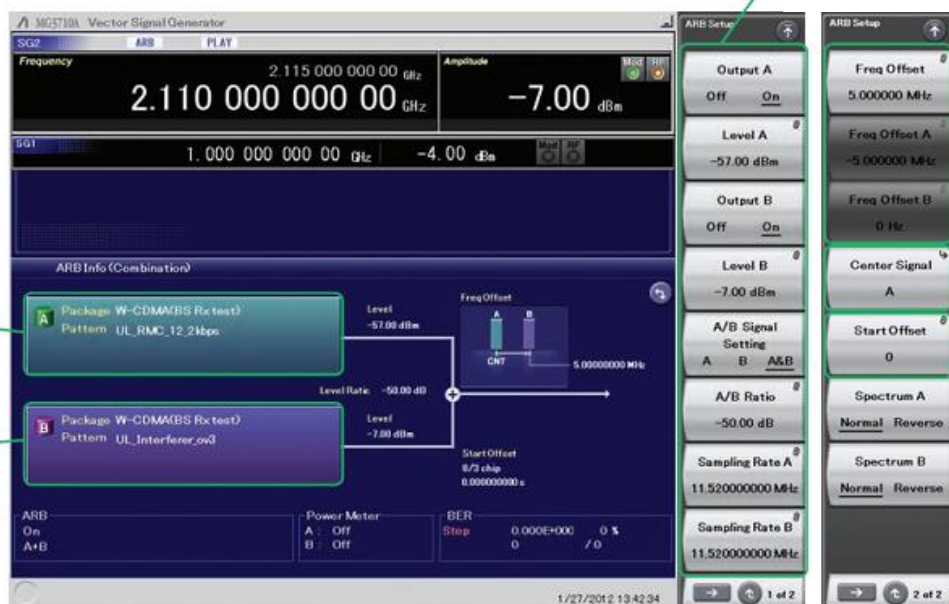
MG5710A Vector Signal Generator

SG2 ARB PLAY

Frequency
2.115 000 000 00 GHz
2.110 000 000 00 GHz

Amplitude
Mod RF
−7.00 dBm

SG1
1.000 000 000 00 GHz −4.00 dBm
Mod RF

ARB Info (Combination)

A Package W-CDMA(BS Rx test)
Pattern UL_RMC_12_2kbps

Level
−57.00 dBm

Freq Offset
A B
CNT
5.00000000 MHz

Level Ratio −50.00 dB

B Package W-CDMA(BS Rx test)
Pattern UL_Interferer_ov3

Level
−7.00 dBm

Start Offset
0/3 chip
0.000000000 s

ARB
On
A+B

Power Meter
A : Off
B : Off

BER
Step 0.000E+000 0 %
0 / 0

1/27/2012 13:42:34

ARB Setup

Output A
Off On

Level A
−57.00 dBm

Output B
Off On

Level B
−7.00 dBm

A/B Signal Setting
A B A&B

A/B Ratio
−50.00 dB

Sampling Rate A
11.520000000 MHz

Sampling Rate B
11.520000000 MHz

1 of 2

ARB Setup

Freq Offset
5.000000 MHz

Freq Offset A
−5.000000 MHz

Freq Offset B
0 Hz

Center Signal
A

Start Offset
0

Spectrum A
Normal Reverse

Spectrum B
Normal Reverse

2 of 2